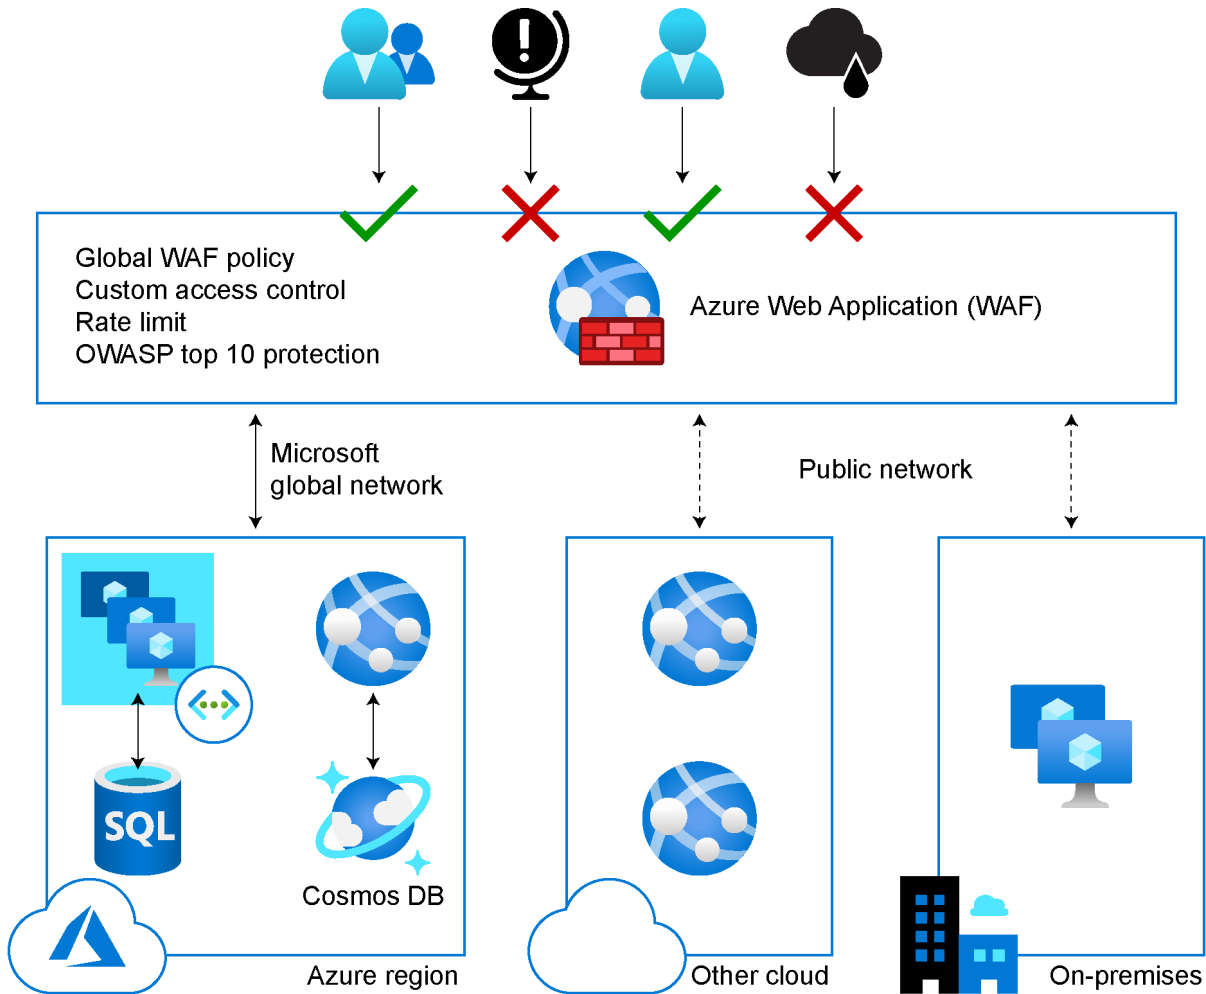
Global WAF policy
Custom access control
Rate limit
OWASP top 10 protection

Azure Web Application (WAF)

Microsoft
global network

Public network

SQL

Cosmos DB

Azure region

Other cloud

On-premises